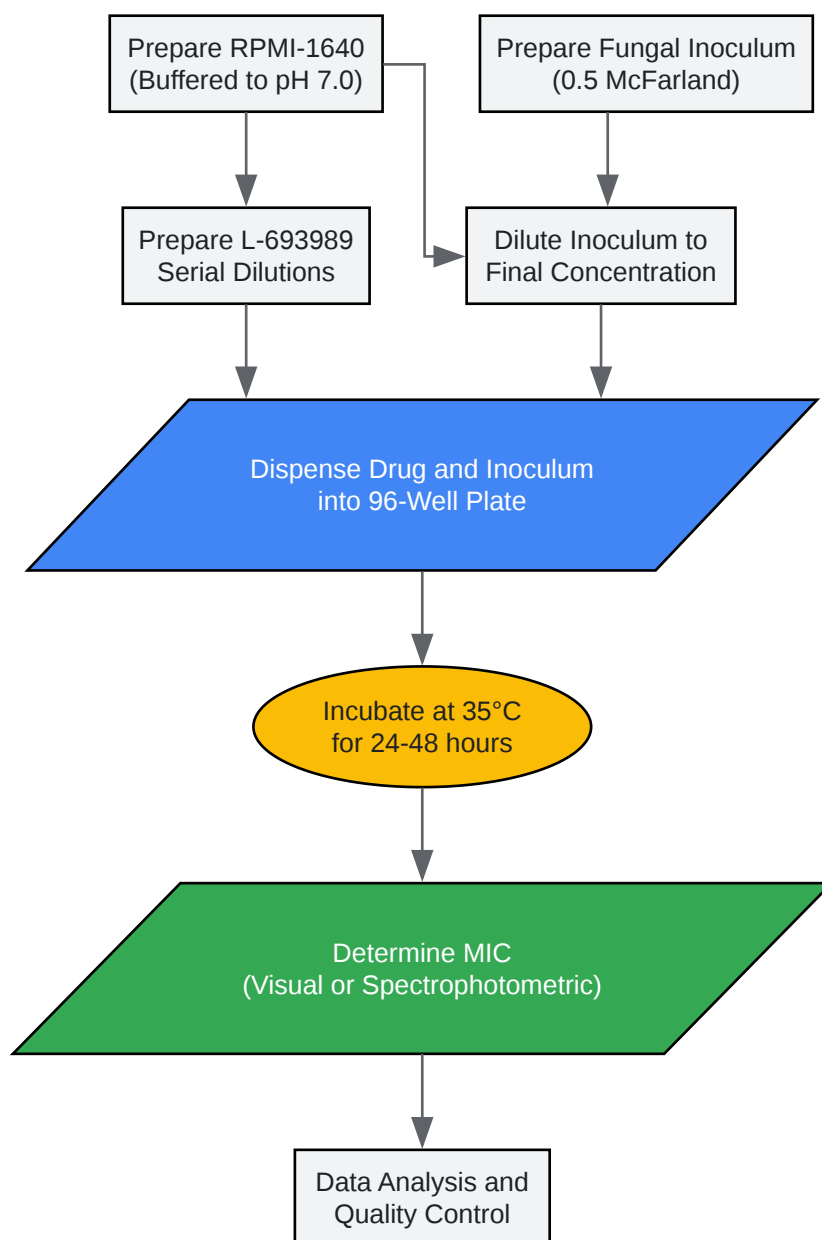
Prepare RPMI-1640
(Buffered to pH 7.0)

Prepare Fungal Inoculum
(0.5 McFarland)

Prepare L-693989
Serial Dilutions

Dilute Inoculum to
Final Concentration

Dispense Drug and Inoculum
into 96-Well Plate

Incubate at 35°C
for 24-48 hours

Determine MIC
(Visual or Spectrophotometric)

Data Analysis and
Quality Control